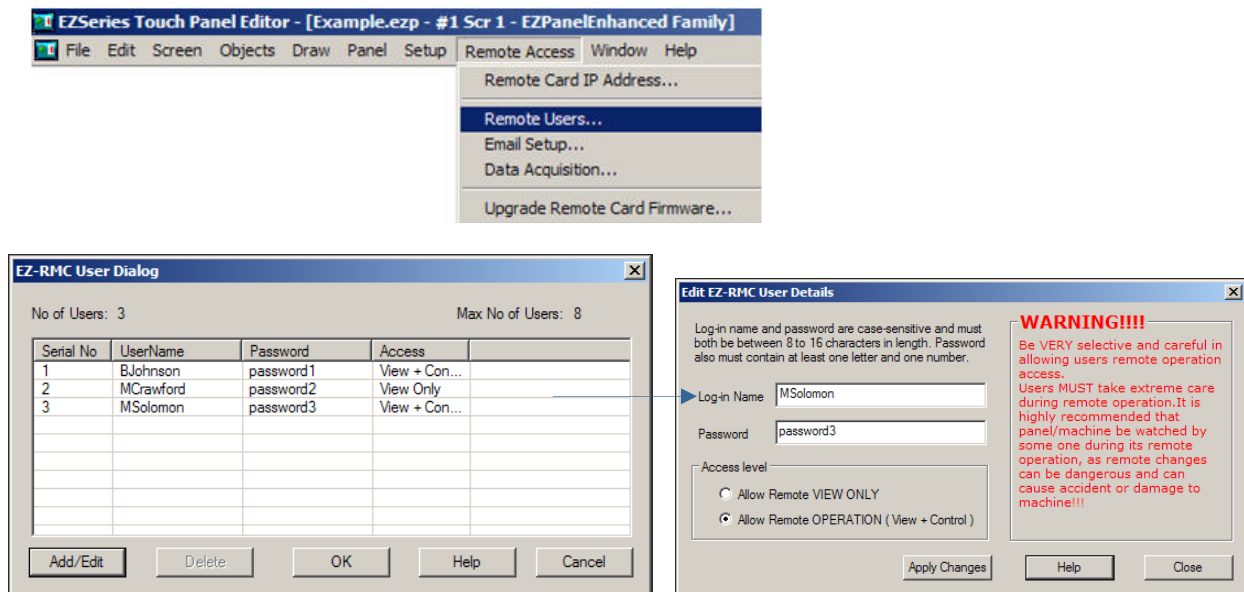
EZSeries Touch Panel Editor - [Example.ezp - #1 Scr 1 - EZPanelEnhanced Family]

File Edit Screen Objects Draw Panel Setup Remote Access Window Help

Remote Card IP Address...
Remote Users...
Email Setup...
Data Acquisition...
Upgrade Remote Card Firmware...

EZ-RMC User Dialog

No of Users: 3

Max No of Users: 8

| Serial No | UserName | Password | Access |
|---|---|---|---|
| 1 | BJohnson | password1 | View + Con... |
| 2 | MCrawford | password2 | View Only |
| 3 | MSolomon | password3 | View + Con... |

Add/Edit Delete OK Help Cancel

Edit EZ-RMC User Details

Log-in name and password are case-sensitive and must both be between 8 to 16 characters in length. Password also must contain at least one letter and one number.

Log-in Name MSolomon

Password password3

Access level

Allow Remote VIEW ONLY

Allow Remote OPERATION ( View + Control )

WARNING!!!!

Be VERY selective and careful in allowing users remote operation access.
Users MUST take extreme care during remote operation.It is highly recommended that panel/machine be watched by some one during its remote operation, as remote changes can be dangerous and can cause accident or damage to machine!!!

Apply Changes Help Close